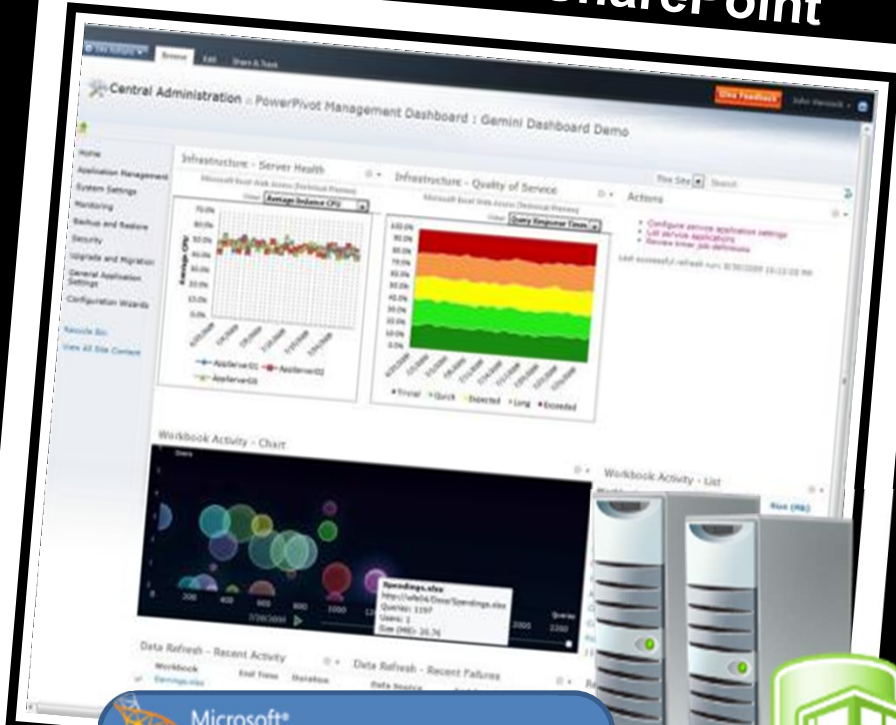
SharePoint

Site Actions   Browse   Edit   Share & Track

Central Administration › PowerPivot Management Dashboard : Gemini Dashboard Demo

Give Feedback   John Hancock

Home
Application Management
System Settings
Monitoring
Backup and Restore
Security
Upgrade and Migration
General Application Settings
Configuration Wizards

Recycle Bin
View All Site Content

Infrastructure - Server Health
Microsoft Excel Web Access (Technical Preview)
View: Average Instance CPU

70.0%
60.0%
50.0%
40.0%
30.0%
20.0%
10.0%
0.0%
Average CPU

AppServer01   AppServer02
AppServer03

Infrastructure - Quality of Service
Microsoft Excel Web Access (Technical Preview)
View: Query Response Times

100.0%
90.0%
80.0%
70.0%
60.0%
50.0%
40.0%
30.0%
20.0%
10.0%
0.0%

Trivial   Quick   Expected   Long   Exceeded

This Site   Search

Actions
• Configure service application settings
• List service applications
• Review timer job definitions

Last successful refresh run: 8/30/2009 10:12:03 PM

Workbook Activity - Chart
Users

200   400   600   800   1000   12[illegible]   2000   2200
7/29/2009
Queries

Spendings.xlsx
http://efwlk/Demo/Spendings.xlsx
Queries: 1197
Users: 1
Size (MB): 20.76

Workbook Activity - List
Size (MB)

Data Refresh - Recent Activity
Workbook   End Time   Duration
Earnings.xlsx

Data Refresh - Recent Failures
Data Source

Microsoft®